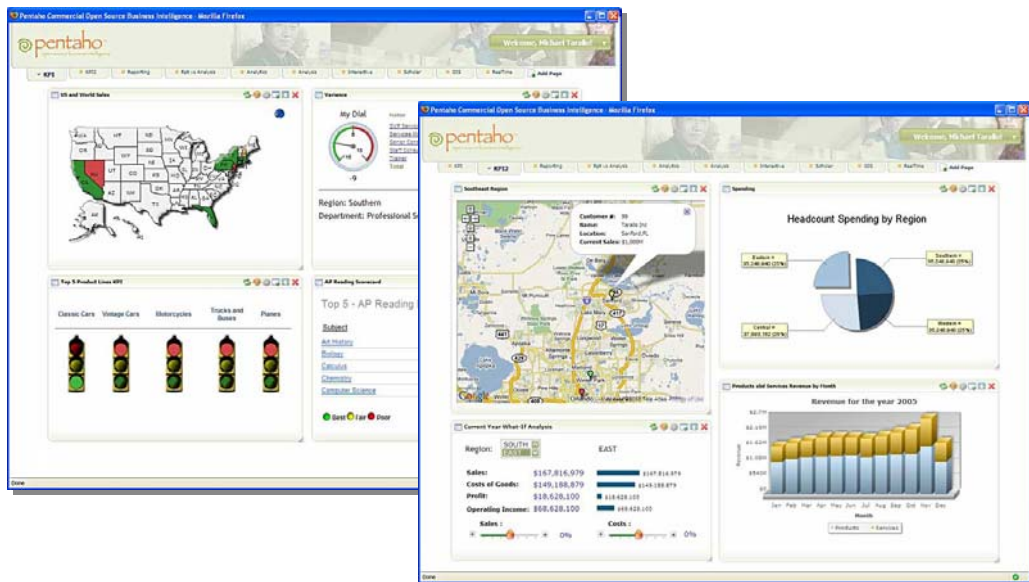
Pentaho Commercial Open Source Business Intelligence - Mozilla Firefox

pentaho

Welcome, Michael Tarallo!

KPI | KPI2 | Reporting | Rpt vs Analysis | Analytics | Analysis | Interactive | Schedule | GIS | RealTime | Add Page

US and World Sales

Variance

My Dial

-9

Region: Southern

Department: Professional Se

Top 5 Product Lines KPI

Classic Cars | Vintage Cars | Motorcycles | Trucks and Buses | Planes

AP Reading Scorecard

Top 5 - AP Reading

Subject

Art History

Biology

Calculus

Chemistry

Computer Science

Best | Fair | Poor

Done

Pentaho Commercial Open Source Business Intelligence - Mozilla Firefox

pentaho

Welcome, Michael Tarallo!

KPI | KPI2 | Reporting | Rpt vs Analysis | Analytics | Analysis | Interactive | Schedule | GIS | RealTime | Add Page

Southeast Region

Customer #: 99
Name: Tarallo Inc
Location: Sanford,FL
Current Sales: $1,000M

Spending

Headcount Spending by Region

Eastern = $5,248,840 (27%)

Southern = $5,248,840 (27%)

Central = $7,869,782 (39%)

Western = $3,248,840 (17%)

Products and Services Revenue by Month

Revenue for the year 2005

Current Year What-If Analysis

Region: SOUTH EAST

EAST

Sales: $167,816,979 $167,816,979

Costs of Goods: $149,188,879 $149,188,879

Profit: $18,628,100 $18,628,100

Operating Income: $68,628,100 $68,628,100

Sales: 0%

Costs: 0%

Jan Feb Mar Apr May Jun Jul Aug Sep Oct Nov Dec

Month

Products | Services

Done